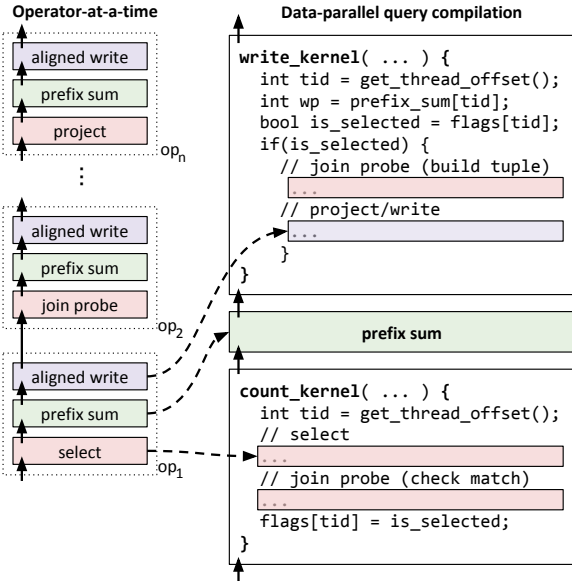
Operator-at-a-time

aligned write
prefix sum
project
op$_n$

⋮

aligned write
prefix sum
join probe
op$_2$

aligned write
prefix sum
select
op$_1$

Data-parallel query compilation

write_kernel( ... ) {
int tid = get_thread_offset();
int wp = prefix_sum[tid];
bool is_selected = flags[tid];
if(is_selected) {
// join probe (build tuple)
...
// project/write
...
}
}

prefix sum

count_kernel( ... ) {
int tid = get_thread_offset();
// select
...
// join probe (check match)
...
flags[tid] = is_selected;
}